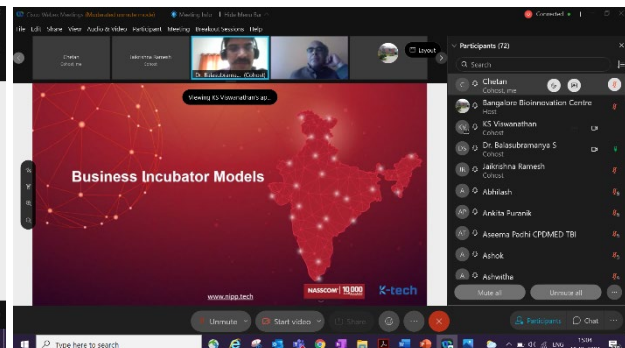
Cisco Webex Meetings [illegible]
Meeting Info
Hide Menu Bar
Connected
File Edit Share View Audio & Video Participant Meeting Breakout Sessions Help
Chetan
Cohost, me
Jaikrishna Ramesh
Cohost
Dr. Balasubrama... (Cohost)
Layout
Viewing KS Viswanathan's ap...
Participants (72)
Search
Chetan
Cohost, me
Bangalore Bioinnovation Centre
Host
KS Viswanathan
Cohost
Dr. Balasubramanya S
Cohost
Jaikrishna Ramesh
Cohost
Abhilash
Ankita Puranik
Aseema Podhi CPDMED TBI
Ashok
Ashwitha
Mute all
Unmute all
Business Incubator Models
www.nipp.tech
NASSCOM 10,000
K-tech
Unmute
Start video
Share
Participants
Chat
Type here to search
ENG